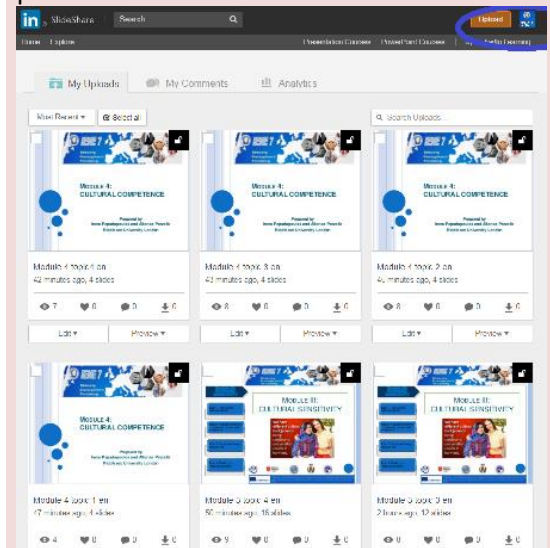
in SlideShare Search Upload

Home Explore Presentation Courses PowerPoint Courses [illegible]

My Uploads My Comments Analytics

Most Recent ▾ Select all Search Uploads...

Module 4: CULTURAL COMPETENCE

Module 4 topic 4 en
42 minutes ago, 4 slides
7 0 0 0
Edit ▾ Preview ▾

Module 4: CULTURAL COMPETENCE

Module 4 topic 3 en
43 minutes ago, 4 slides
8 0 0 0
Edit ▾ Preview ▾

Module 4: CULTURAL COMPETENCE

Module 4 topic 2 en
44 minutes ago, 4 slides
8 0 0 0
Edit ▾ Preview ▾

Module 4: CULTURAL COMPETENCE

Module 4 topic 1 en
47 minutes ago, 4 slides
4 0 0 0

Module III: CULTURAL SENSITIVITY

Module 3 topic 4 en
50 minutes ago, 16 slides
9 0 0 0

Module III: CULTURAL SENSITIVITY

Module 3 topic 3 en
2 hours ago, 12 slides
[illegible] 0 0 0